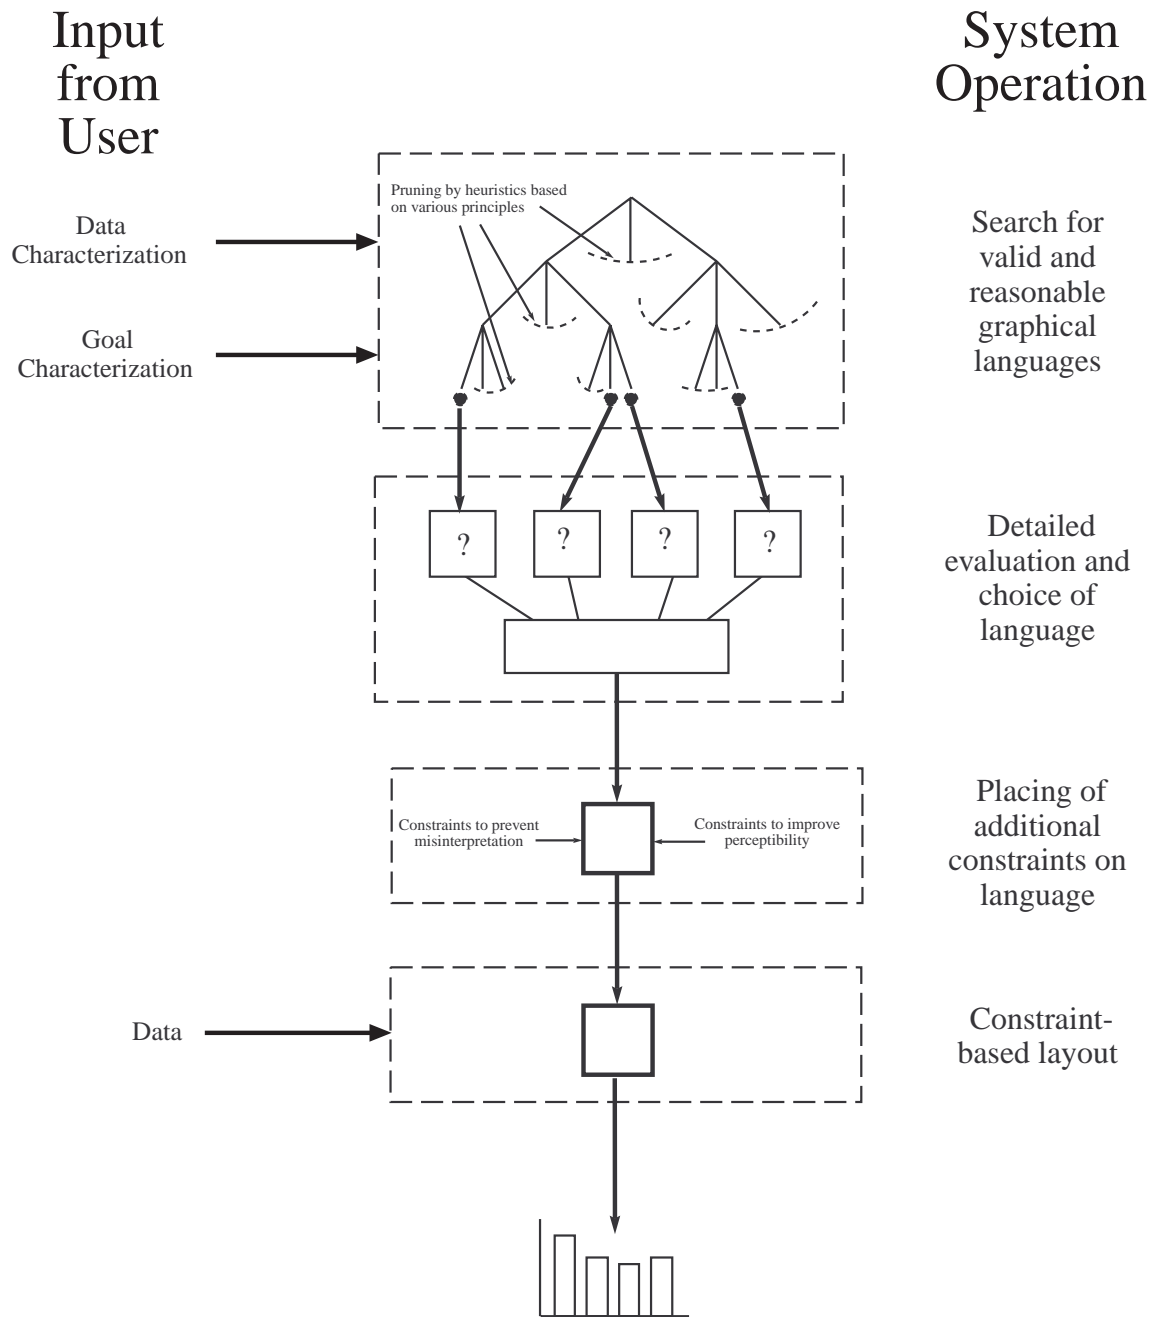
Input from User

System Operation

Data Characterization

Goal Characterization

Pruning by heuristics based on various principles

Search for valid and reasonable graphical languages

?

?

?

?

Detailed evaluation and choice of language

Constraints to prevent misinterpretation

Constraints to improve perceptibility

Placing of additional constraints on language

Data

Constraint-based layout